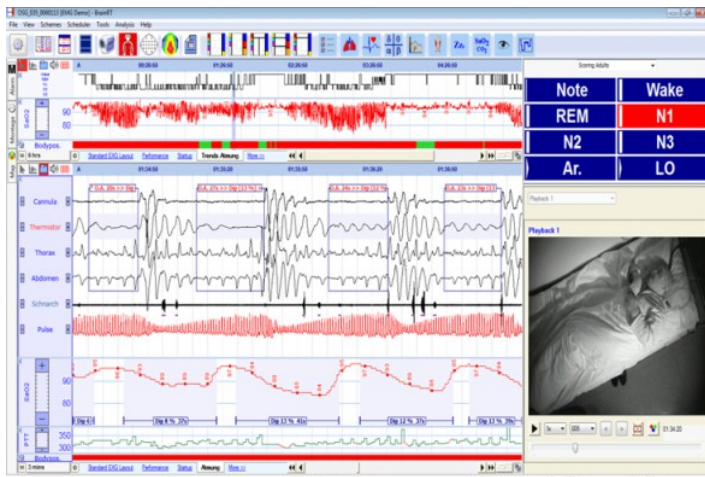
DSG_035_0000113 (EXG Demo) - BrainRT

File View Schemes Scheduler Tools Analysis Help

A 00:26:50 01:26:50 02:26:50 03:26:50 04:26:50

SaO2 90 80

Bodypos.

8 hrs Standard EXG Layout Performance Status Trends Atmung More >>

A 01:34:50 01:35:00 01:35:10 01:35:20

Cannula

Thermistor

Thorax

Abdomen

Schnarch

Pulse

SaO2 90 80

Dip 4 % Dip 6 % 22s Dip 13 % 41s Dip 12 % 31s Dip 13 % 29s

PTT 350 300

Bodypos.

3 mins Standard EXG Layout Performance Status Atmung More >>

Scoring Adults

Note Wake

REM N1

N2 N3

Ar. LO

Playback 1

Playback 1

1x 005 01:34:20